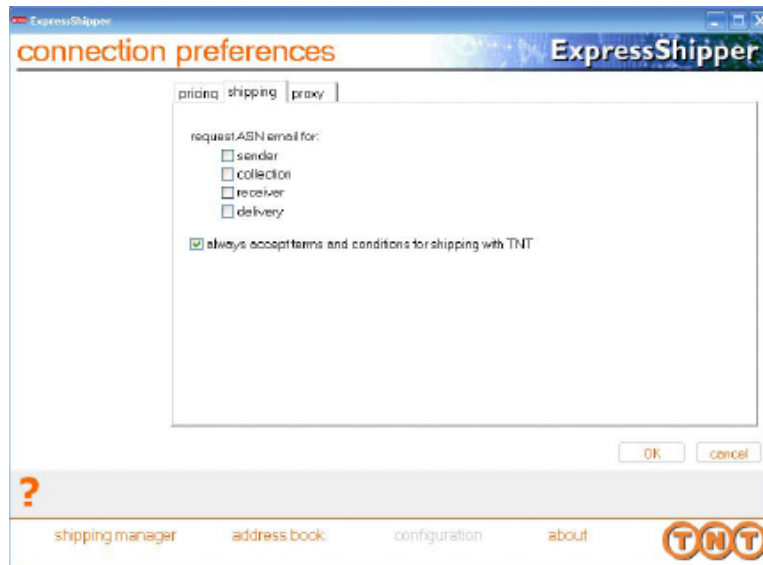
ExpressShipper

connection preferences

ExpressShipper

pricing | shipping | proxy

request ASN email for:
sender
collection
receiver
delivery

always accept terms and conditions for shipping with TNT

OK
cancel

?

shipping manager
address book
configuration
about

TNT